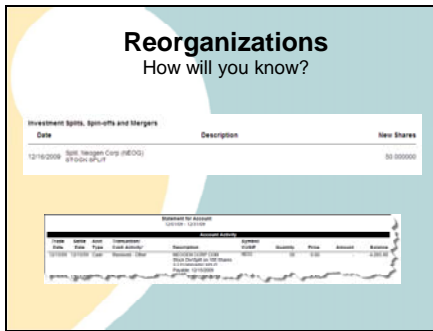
Reorganizations
How will you know?

Investment Splits, Spin-offs and Mergers

| Date | Description | New Shares |
|---|---|---|
| 12/16/2009 | Split: Neogen Corp (NEOG) STOCK SPLIT | 50.000000 |

Statement for Account:

Account Activity

| Trade Date | Settle Date | Acct Type | Transaction Cash Activity* | Description | Symbol/ CUSIP | Quantity | Price | Amount | Balance |
|---|---|---|---|---|---|---|---|---|---|
| 12/10/09 | 12/10/09 | Cash | Received - Other | NEOGEN CORP COM Stock Dividend on 100 Shares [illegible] Payable: 12/15/2009 | NEOG | 50 | 0.00 | - | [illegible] |